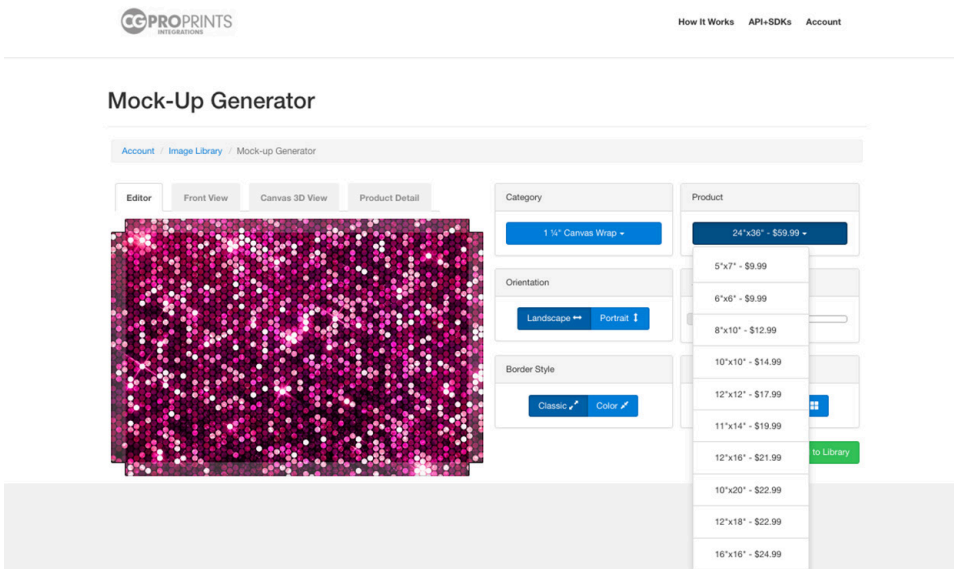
CG PROPRINTS INTEGRATIONS

How It Works API+SDKs Account

Mock-Up Generator

Account / Image Library / Mock-up Generator

Editor Front View Canvas 3D View Product Detail

Category

1 ¼" Canvas Wrap

Orientation

Landscape ↔ Portrait ↕

Border Style

Classic Color

Product

24"x36" - $59.99

5"x7" - $9.99

6"x6" - $9.99

8"x10" - $12.99

10"x10" - $14.99

12"x12" - $17.99

11"x14" - $19.99

12"x16" - $21.99

10"x20" - $22.99

12"x18" - $22.99

16"x16" - $24.99

to Library